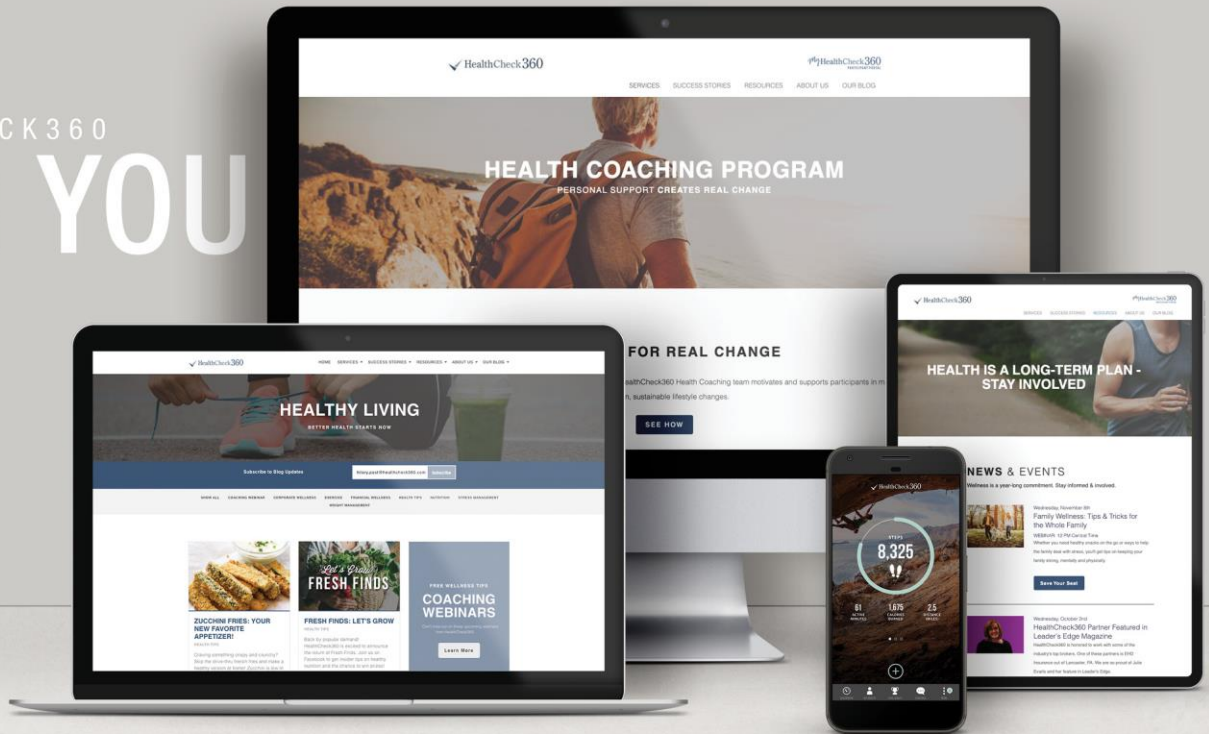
CK360
YOU

HealthCheck360
HealthCheck360
SERVICES SUCCESS STORIES RESOURCES ABOUT US OUR BLOG

HEALTH COACHING PROGRAM
PERSONAL SUPPORT CREATES REAL CHANGE

FOR REAL CHANGE
ealthCheck360 Health Coaching team motivates and supports participants in m
n, sustainable lifestyle changes.
SEE HOW

HealthCheck360
HOME SERVICES SUCCESS STORIES RESOURCES ABOUT US OUR BLOG

HEALTHY LIVING
BETTER HEALTH STARTS NOW

Subscribe to Blog Updates
Subscribe

SHOW ALL COACHING WEBINAR CORPORATE WELLNESS EXERCISE FINANCIAL WELLNESS HEALTH TIPS NUTRITION STRESS MANAGEMENT WEIGHT MANAGEMENT

ZUCCHINI FRIES: YOUR NEW FAVORITE APPETIZER!
HEALTH TIPS

Let's Grow
FRESH FINDS
FRESH FINDS: LET'S GROW
HEALTH TIPS

FREE WELLNESS TIPS
COACHING WEBINARS
Learn More

HealthCheck360
STEPS
8,325
61 ACTIVE MINUTES
1,675 CALORIES BURNED
2.5 DISTANCE MILES

HealthCheck360
HealthCheck360
SERVICES SUCCESS STORIES RESOURCES ABOUT US OUR BLOG

HEALTH IS A LONG-TERM PLAN - STAY INVOLVED

NEWS & EVENTS
Wellness is a year-long commitment. Stay informed & involved.

Wednesday, November 8th
Family Wellness: Tips & Tricks for the Whole Family
WEBINAR 12 PM Central Time
Save Your Seat

Wednesday, October 3rd
HealthCheck360 Partner Featured in Leader's Edge Magazine